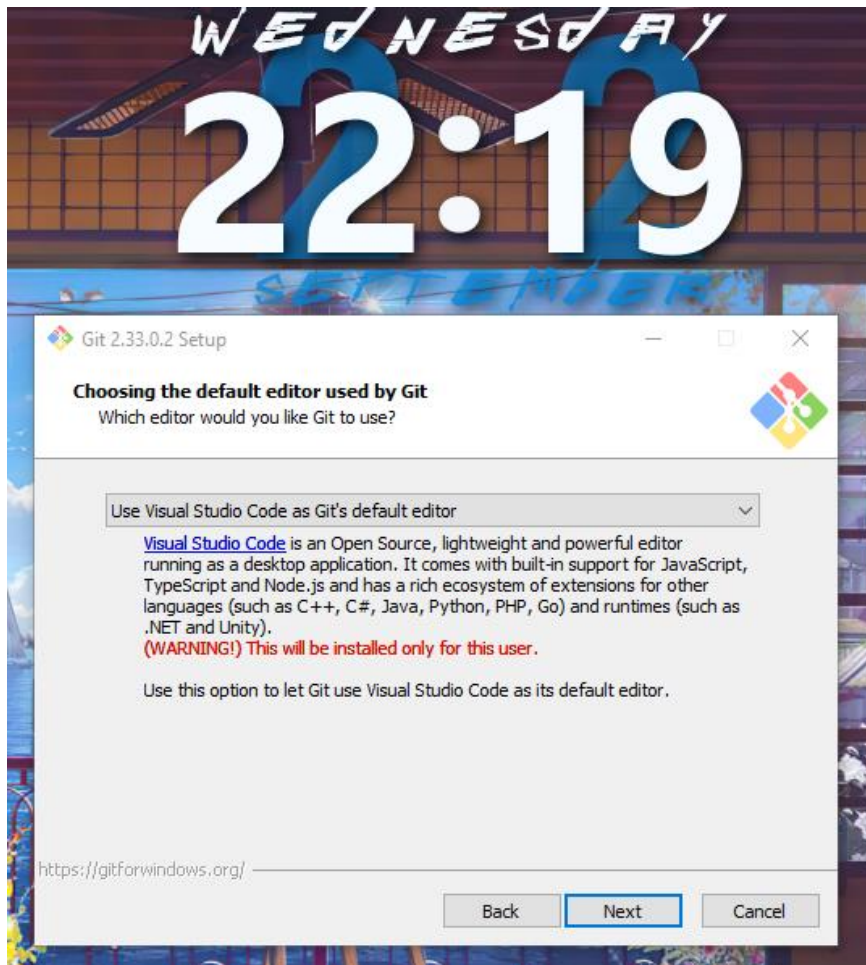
WEDNESDAY

22:19

SEPTEMBER

Git 2.33.0.2 Setup

Choosing the default editor used by Git
Which editor would you like Git to use?

Use Visual Studio Code as Git's default editor

Visual Studio Code is an Open Source, lightweight and powerful editor running as a desktop application. It comes with built-in support for JavaScript, TypeScript and Node.js and has a rich ecosystem of extensions for other languages (such as C++, C#, Java, Python, PHP, Go) and runtimes (such as .NET and Unity).
(WARNING!) This will be installed only for this user.

Use this option to let Git use Visual Studio Code as its default editor.

https://gitforwindows.org/

Back Next Cancel